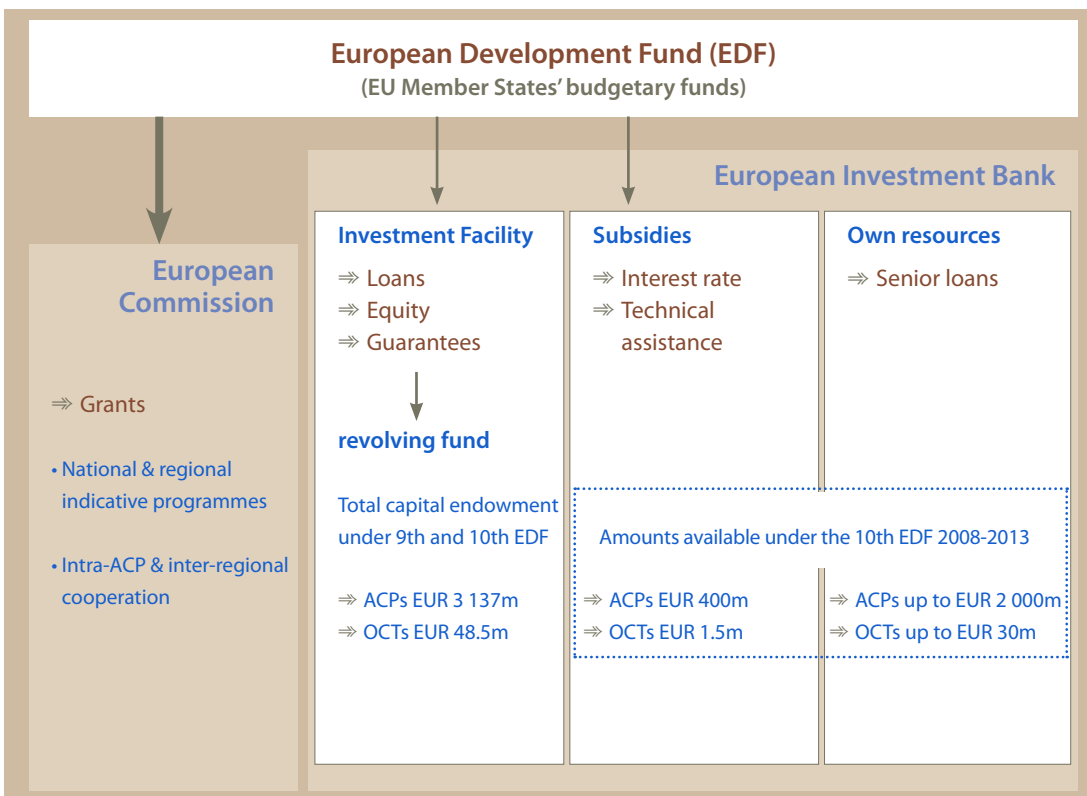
European Development Fund (EDF)
(EU Member States' budgetary funds)

European Commission

⇛ Grants

• National & regional indicative programmes

• Intra-ACP & inter-regional cooperation

European Investment Bank

Investment Facility

⇛ Loans
⇛ Equity
⇛ Guarantees

revolving fund

Total capital endowment under 9th and 10th EDF

⇛ ACPs EUR 3 137m
⇛ OCTs EUR 48.5m

Subsidies

⇛ Interest rate
⇛ Technical assistance

Own resources

⇛ Senior loans

Amounts available under the 10th EDF 2008-2013

⇛ ACPs EUR 400m
⇛ OCTs EUR 1.5m

⇛ ACPs up to EUR 2 000m
⇛ OCTs up to EUR 30m